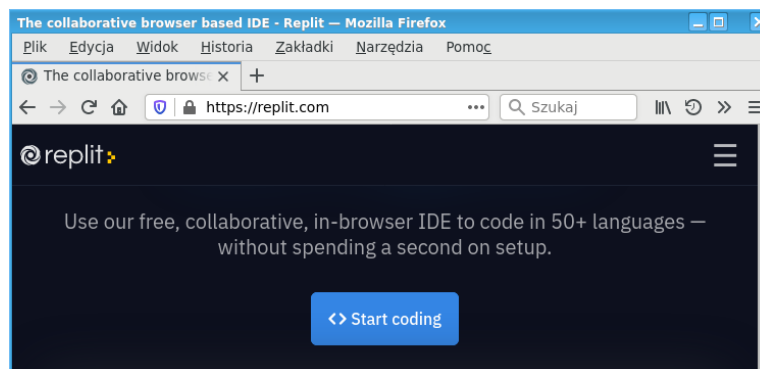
The collaborative browser based IDE - Replit — Mozilla Firefox

Plik Edycja Widok Historia Zakładki Narzędzia Pomoc

The collaborative browse ×

+

https://replit.com

Szukaj

replit

Use our free, collaborative, in-browser IDE to code in 50+ languages — without spending a second on setup.

<> Start coding